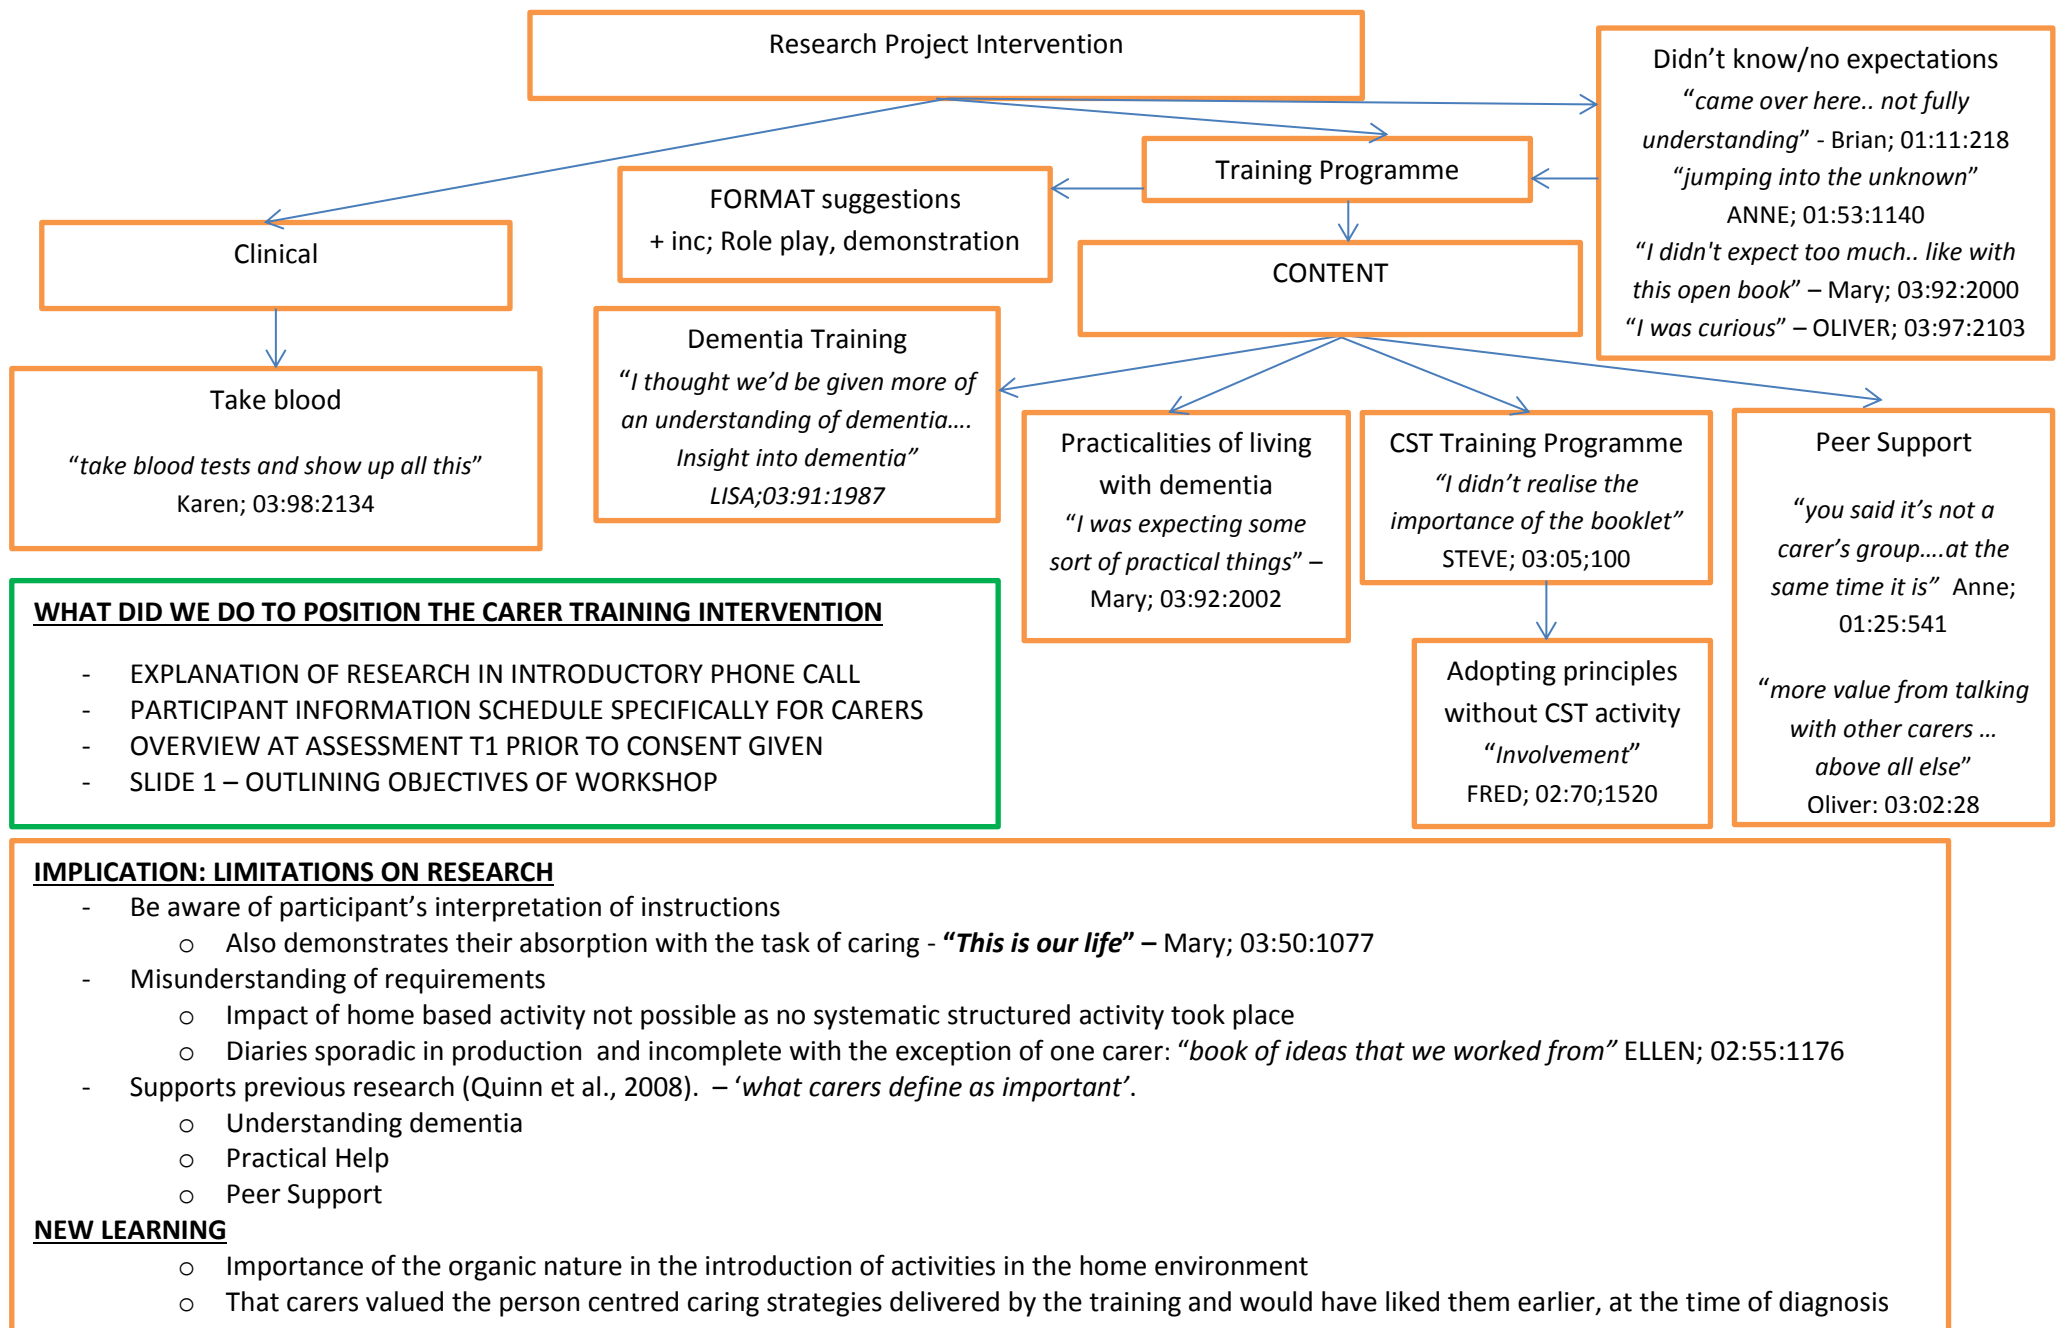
Research Project Intervention

Didn’t know/no expectations
“came over here.. not fully understanding” - Brian; 01:11:218
“jumping into the unknown” ANNE; 01:53:1140
“I didn't expect too much.. like with this open book” – Mary; 03:92:2000
“I was curious” – OLIVER; 03:97:2103

Training Programme

FORMAT suggestions
+ inc; Role play, demonstration

Clinical

CONTENT

Take blood
“take blood tests and show up all this”
Karen; 03:98:2134

Dementia Training
“I thought we’d be given more of an understanding of dementia…. Insight into dementia”
LISA;03:91:1987

Practicalities of living with dementia
“I was expecting some sort of practical things” – Mary; 03:92:2002

CST Training Programme
“I didn’t realise the importance of the booklet”
STEVE; 03:05;100

Peer Support
“you said it’s not a carer’s group….at the same time it is” Anne; 01:25:541

“more value from talking with other carers … above all else”
Oliver: 03:02:28

Adopting principles without CST activity
“Involvement”
FRED; 02:70;1520

WHAT DID WE DO TO POSITION THE CARER TRAINING INTERVENTION
- EXPLANATION OF RESEARCH IN INTRODUCTORY PHONE CALL
- PARTICIPANT INFORMATION SCHEDULE SPECIFICALLY FOR CARERS
- OVERVIEW AT ASSESSMENT T1 PRIOR TO CONSENT GIVEN
- SLIDE 1 – OUTLINING OBJECTIVES OF WORKSHOP

IMPLICATION: LIMITATIONS ON RESEARCH
- Be aware of participant’s interpretation of instructions
  o Also demonstrates their absorption with the task of caring - “This is our life” – Mary; 03:50:1077
- Misunderstanding of requirements
  o Impact of home based activity not possible as no systematic structured activity took place
  o Diaries sporadic in production and incomplete with the exception of one carer: “book of ideas that we worked from” ELLEN; 02:55:1176
- Supports previous research (Quinn et al., 2008). – ‘what carers define as important’.
  o Understanding dementia
  o Practical Help
  o Peer Support
NEW LEARNING
  o Importance of the organic nature in the introduction of activities in the home environment
  o That carers valued the person centred caring strategies delivered by the training and would have liked them earlier, at the time of diagnosis